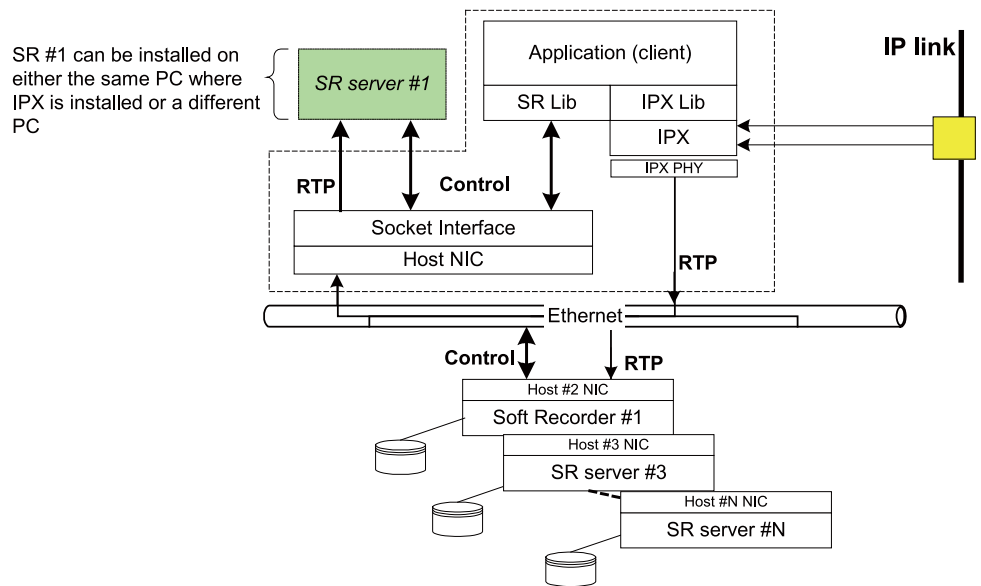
SR #1 can be installed on either the same PC where IPX is installed or a different PC

SR server #1

Application (client)

SR Lib

IPX Lib

IPX

IPX PHY

IP link

RTP

Control

Socket Interface

Host NIC

RTP

Ethernet

Control

RTP

Host #2 NIC

Soft Recorder #1

Host #3 NIC

SR server #3

Host #N NIC

SR server #N